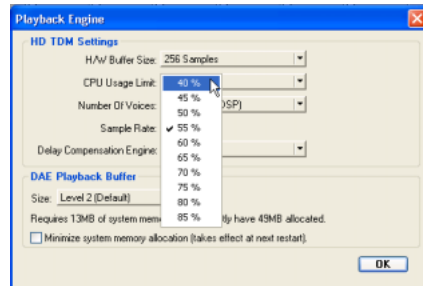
Playback Engine

HD TDM Settings

H/W Buffer Size: 256 Samples

CPU Usage Limit: 40 %

Number Of Voices: DSP)

Sample Rate:

Delay Compensation Engine:

40 %
45 %
50 %
55 %
60 %
65 %
70 %
75 %
80 %
85 %

DAE Playback Buffer

Size: Level 2 (Default)

Requires 13MB of system mem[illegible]tly have 49MB allocated.

Minimize system memory allocation (takes effect at next restart).

OK